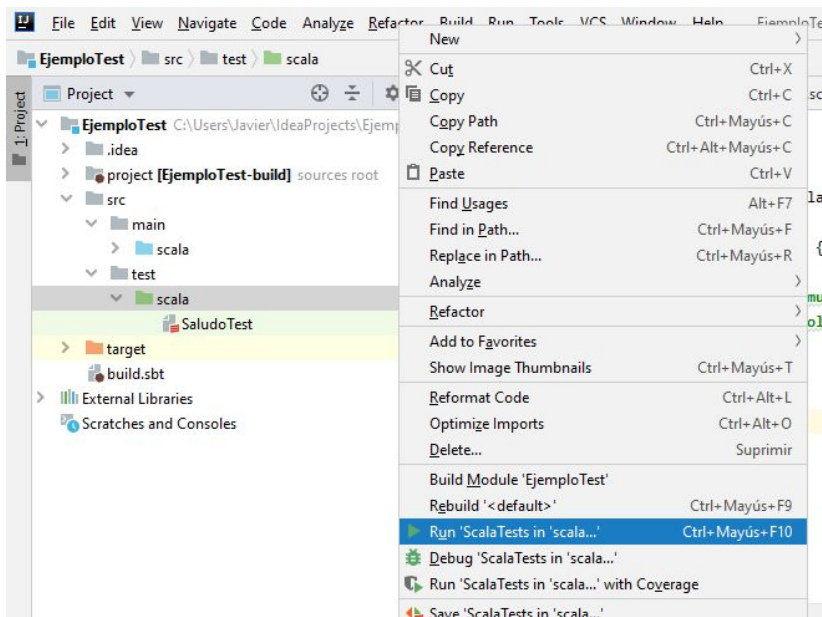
File Edit View Navigate Code Analyze Refactor Build Run Tools VCS Window Help EjemploTe

EjemploTest 〉 src 〉 test 〉 scala

1: Project

Project

EjemploTest C:\Users\Javier\IdeaProjects\Ejemp
.idea
project [EjemploTest-build] sources root
src
main
scala
test
scala
SaludoTest
target
build.sbt
External Libraries
Scratches and Consoles

New
Cut Ctrl+X
Copy Ctrl+C
Copy Path Ctrl+Mayús+C
Copy Reference Ctrl+Alt+Mayús+C
Paste Ctrl+V
Find Usages Alt+F7
Find in Path... Ctrl+Mayús+F
Replace in Path... Ctrl+Mayús+R
Analyze
Refactor
Add to Favorites
Show Image Thumbnails Ctrl+Mayús+T
Reformat Code Ctrl+Alt+L
Optimize Imports Ctrl+Alt+O
Delete... Suprimir
Build Module 'EjemploTest'
Rebuild '<default>' Ctrl+Mayús+F9
Run 'ScalaTests in 'scala...' Ctrl+Mayús+F10
Debug 'ScalaTests in 'scala...'
Run 'ScalaTests in 'scala...' with Coverage
Save 'ScalaTests in 'scala...'